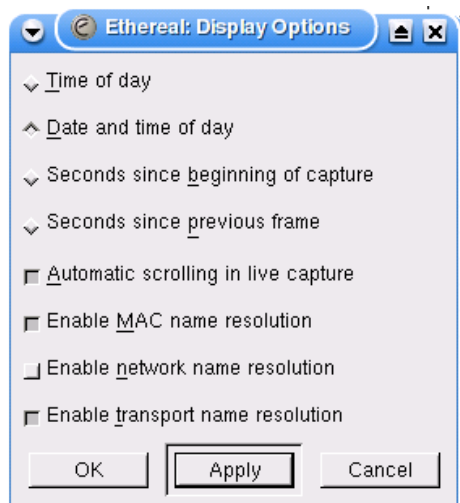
Ethereal: Display Options

Time of day

Date and time of day

Seconds since beginning of capture

Seconds since previous frame

Automatic scrolling in live capture

Enable MAC name resolution

Enable network name resolution

Enable transport name resolution

OK

Apply

Cancel